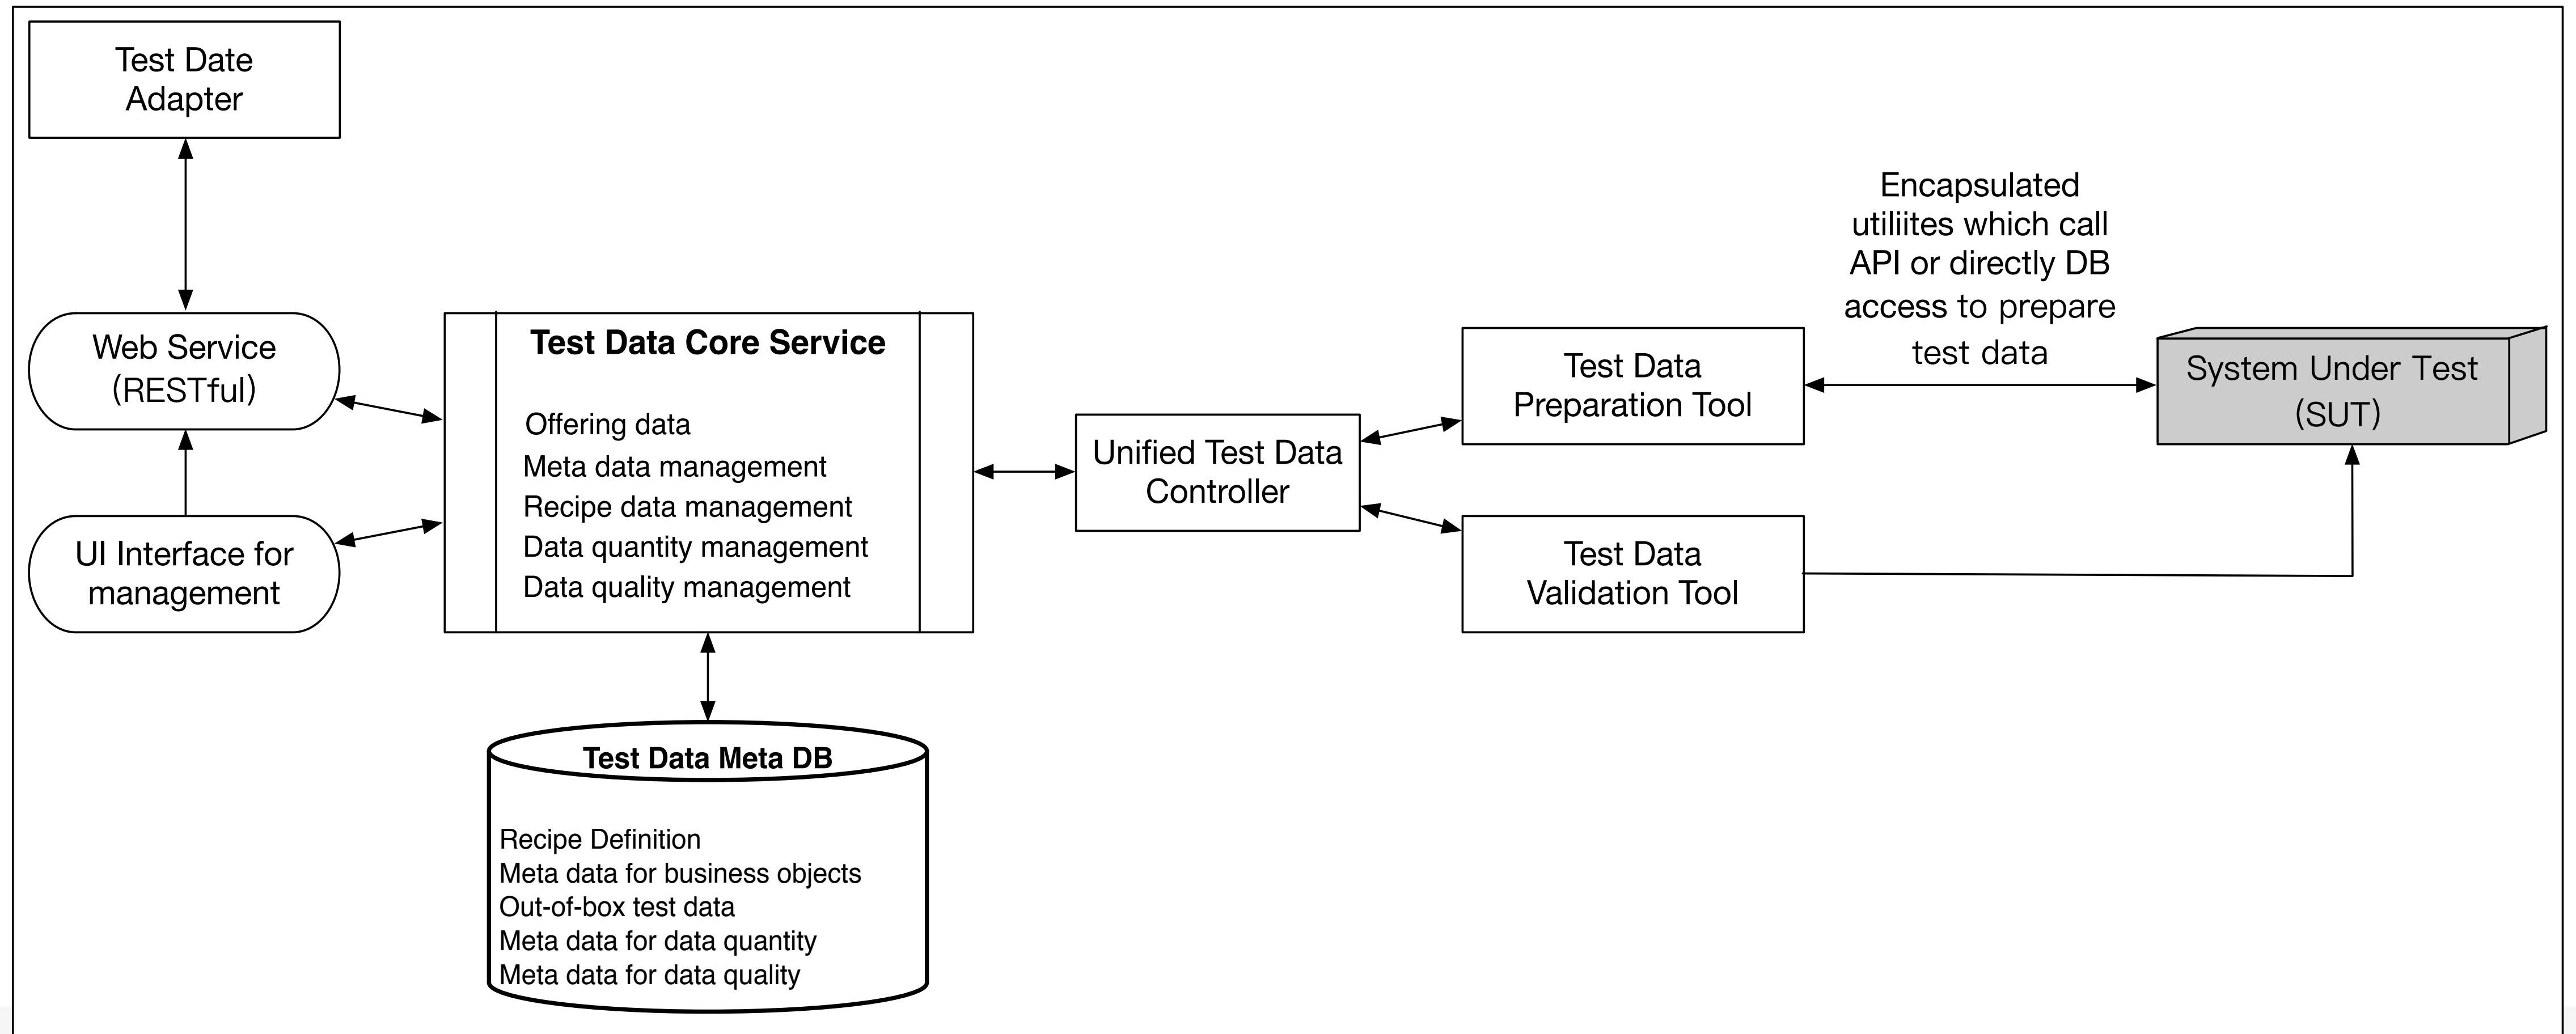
Test Date Adapter

Web Service (RESTful)

UI Interface for management

Test Data Core Service

Offering data
Meta data management
Recipe data management
Data quantity management
Data quality management

Test Data Meta DB

Recipe Definition
Meta data for business objects
Out-of-box test data
Meta data for data quantity
Meta data for data quality

Unified Test Data Controller

Test Data Preparation Tool

Test Data Validation Tool

Encapsulated utiliites which call API or directly DB access to prepare test data

System Under Test (SUT)